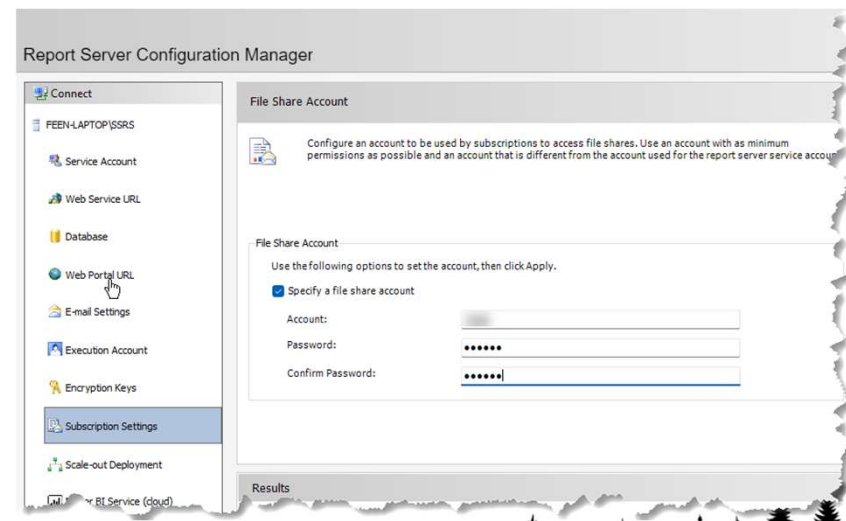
Report Server Configuration Manager

Connect

FEEN-LAPTOP\SSRS

Service Account

Web Service URL

Database

Web Portal URL

E-mail Settings

Execution Account

Encryption Keys

Subscription Settings

Scale-out Deployment

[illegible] BI Service (cloud)

File Share Account

Configure an account to be used by subscriptions to access file shares. Use an account with as minimum permissions as possible and an account that is different from the account used for the report server service accou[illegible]

File Share Account

Use the following options to set the account, then click Apply.

Specify a file share account

Account: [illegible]

Password: ••••••

Confirm Password: ••••••

Results